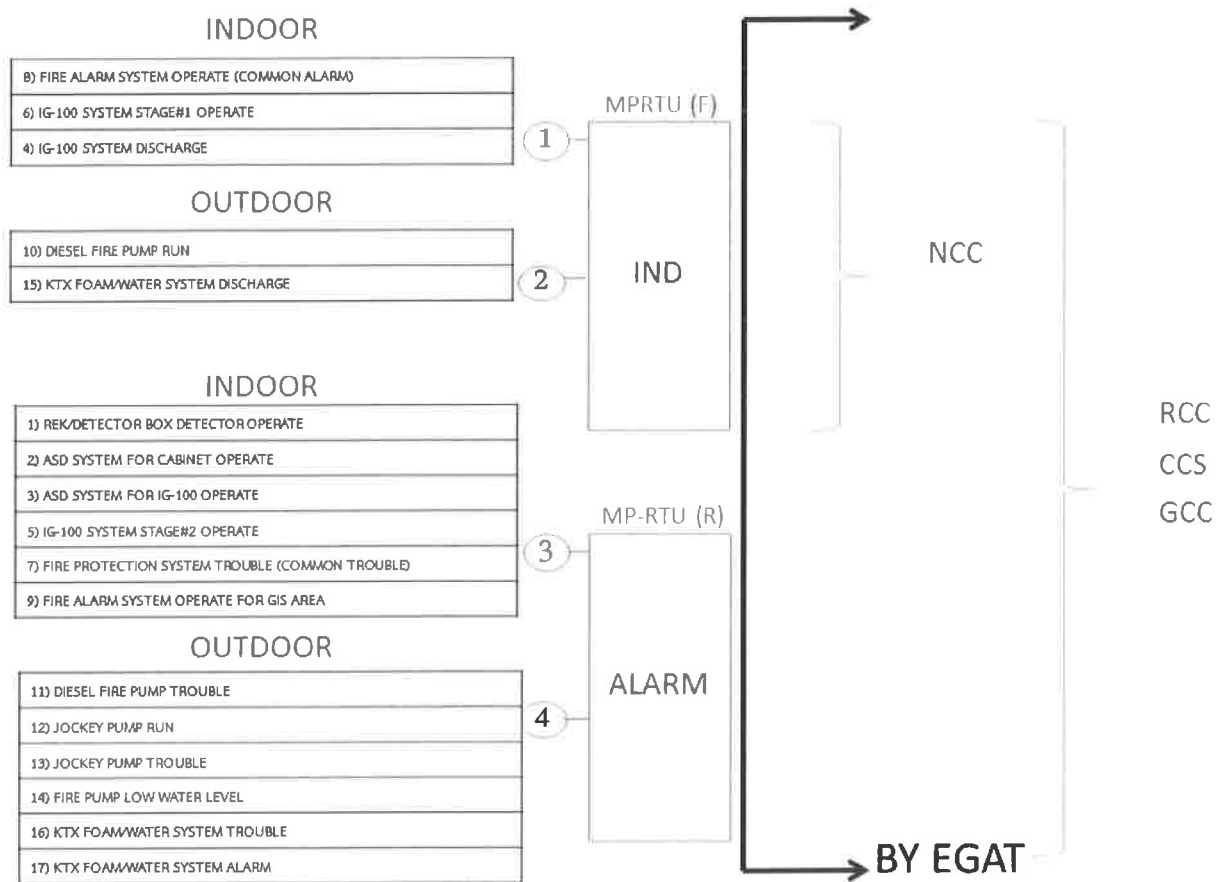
INDOOR

8) FIRE ALARM SYSTEM OPERATE (COMMON ALARM)
6) IG-100 SYSTEM STAGE#1 OPERATE
4) IG-100 SYSTEM DISCHARGE

1

MPRTU (F)

OUTDOOR

10) DIESEL FIRE PUMP RUN
15) KTX FOAM/WATER SYSTEM DISCHARGE

2

IND

NCC

INDOOR

1) REK/DETECTOR BOX DETECTOR OPERATE
2) ASD SYSTEM FOR CABINET OPERATE
3) ASD SYSTEM FOR IG-100 OPERATE
5) IG-100 SYSTEM STAGE#2 OPERATE
7) FIRE PROTECTION SYSTEM TROUBLE (COMMON TROUBLE)
9) FIRE ALARM SYSTEM OPERATE FOR GIS AREA

3

MP-RTU (R)

RCC
CCS
GCC

OUTDOOR

11) DIESEL FIRE PUMP TROUBLE
12) JOCKEY PUMP RUN
13) JOCKEY PUMP TROUBLE
14) FIRE PUMP LOW WATER LEVEL
16) KTX FOAM/WATER SYSTEM TROUBLE
17) KTX FOAM/WATER SYSTEM ALARM

4

ALARM

BY EGAT